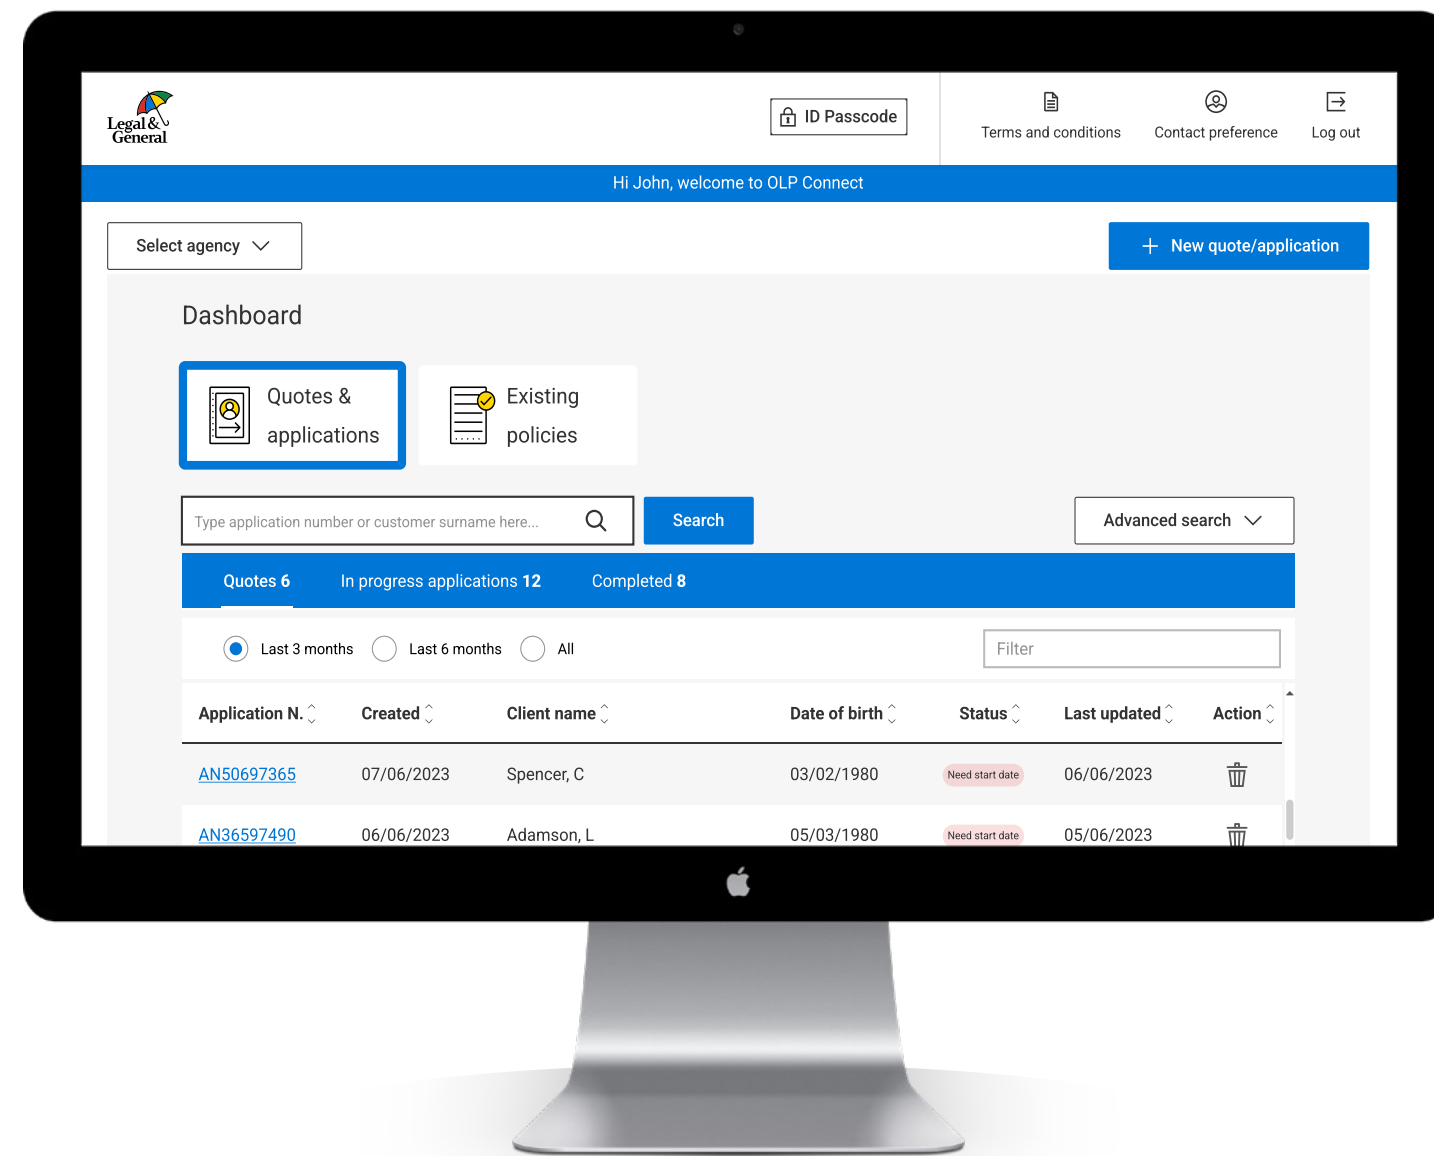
Legal & General

ID Passcode

Terms and conditions

Contact preference

Log out

Hi John, welcome to OLP Connect

Select agency

New quote/application

Dashboard

Quotes & applications

Existing policies

Type application number or customer surname here...

Search

Advanced search

Quotes 6 In progress applications 12 Completed 8

Last 3 months Last 6 months All

Filter

| Application N. | Created | Client name | Date of birth | Status | Last updated | Action |
|---|---|---|---|---|---|---|
| AN50697365 | 07/06/2023 | Spencer, C | 03/02/1980 | Need start date | 06/06/2023 | |
| AN36597490 | 06/06/2023 | Adamson, L | 05/03/1980 | Need start date | 05/06/2023 | |